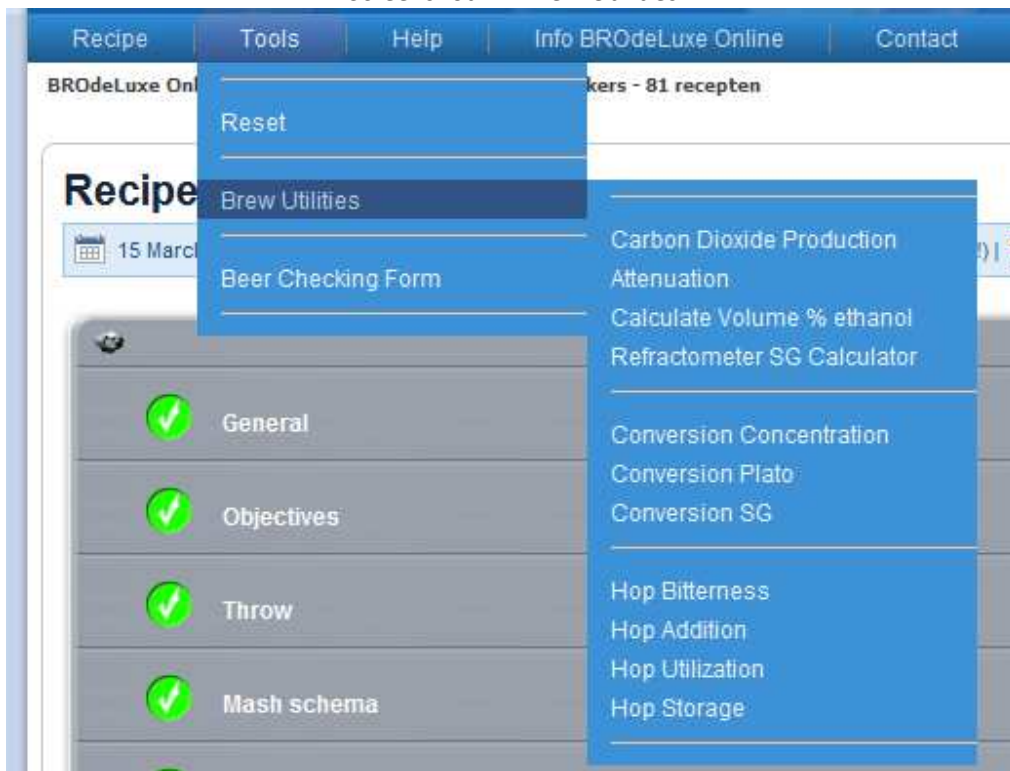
Recipe | Tools | Help | Info BROdeLuxe Online | Contact

BROdeLuxe Onl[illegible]kers - 81 recepten

Reset

Recipe

Brew Utilities

15 March

Beer Checking Form

Carbon Dioxide Production
Attenuation
Calculate Volume % ethanol
Refractometer SG Calculator

Conversion Concentration
Conversion Plato
Conversion SG

Hop Bitterness
Hop Addition
Hop Utilization
Hop Storage

General

Objectives

Throw

Mash schema